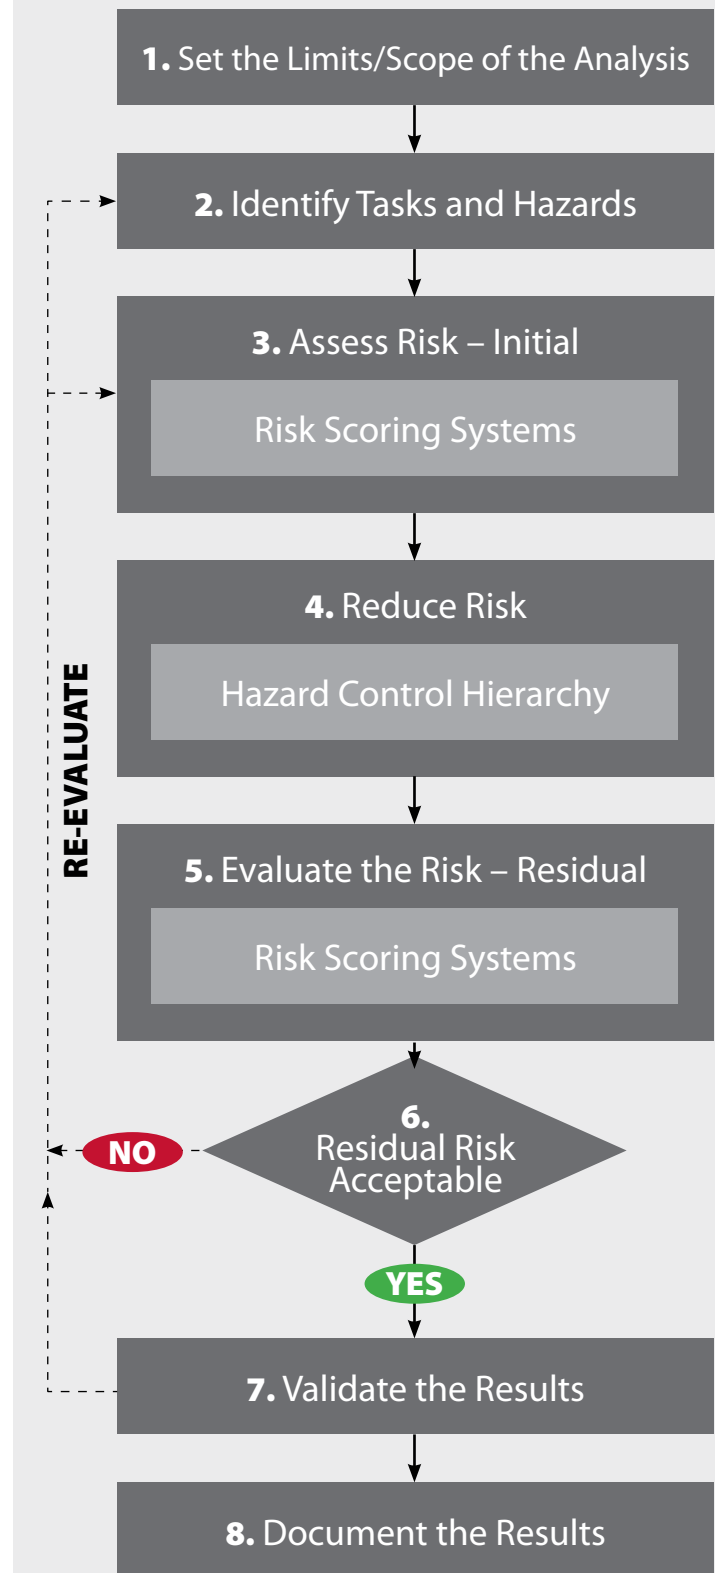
1. Set the Limits/Scope of the Analysis

2. Identify Tasks and Hazards

3. Assess Risk – Initial

Risk Scoring Systems

4. Reduce Risk

Hazard Control Hierarchy

5. Evaluate the Risk – Residual

Risk Scoring Systems

6. Residual Risk Acceptable

NO

YES

RE-EVALUATE

7. Validate the Results

8. Document the Results